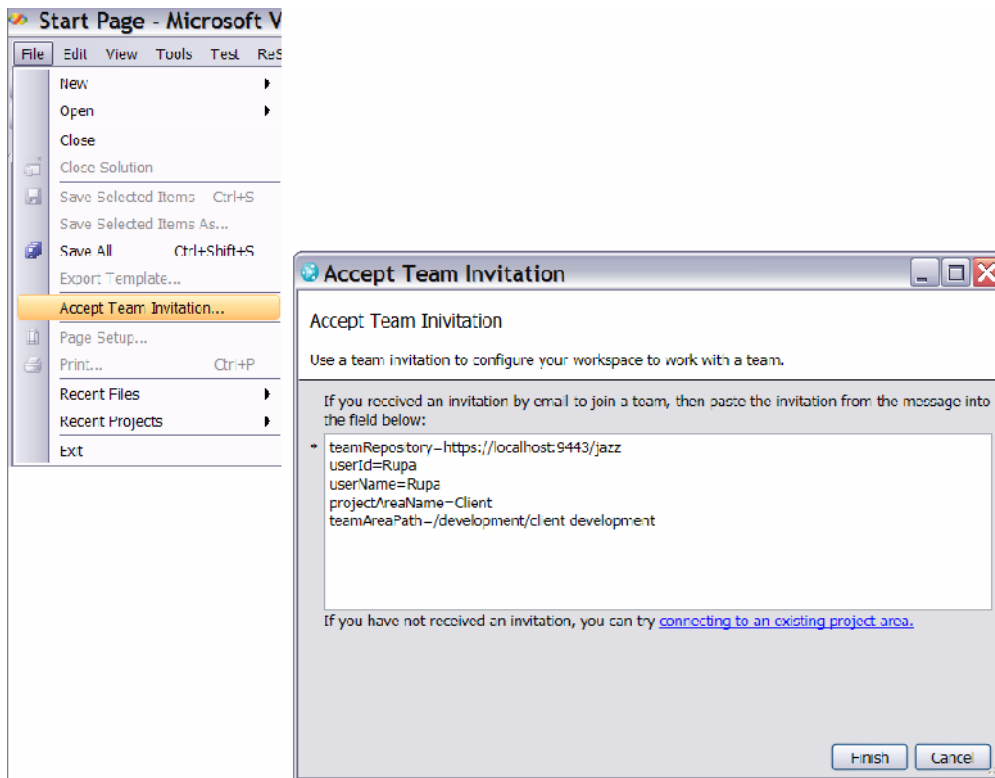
Start Page - Microsoft V

File Edit View Tools Test ReS

New
Open
Close
Close Solution
Save Selected Items Ctrl+S
Save Selected Items As...
Save All Ctrl+Shift+S
Export Template...
Accept Team Invitation...
Page Setup...
Print... Ctrl+P
Recent Files
Recent Projects
Exit

Accept Team Invitation

Accept Team Inivitation

Use a team invitation to configure your workspace to work with a team.

If you received an invitation by email to join a team, then paste the invitation from the message into the field below:

*

teamRepository=https://localhost:9443/jazz
userId=Rupa
userName=Rupa
projectAreaName=Client
teamAreaPath=/development/client development

If you have not received an invitation, you can try connecting to an existing project area.

Finish Cancel